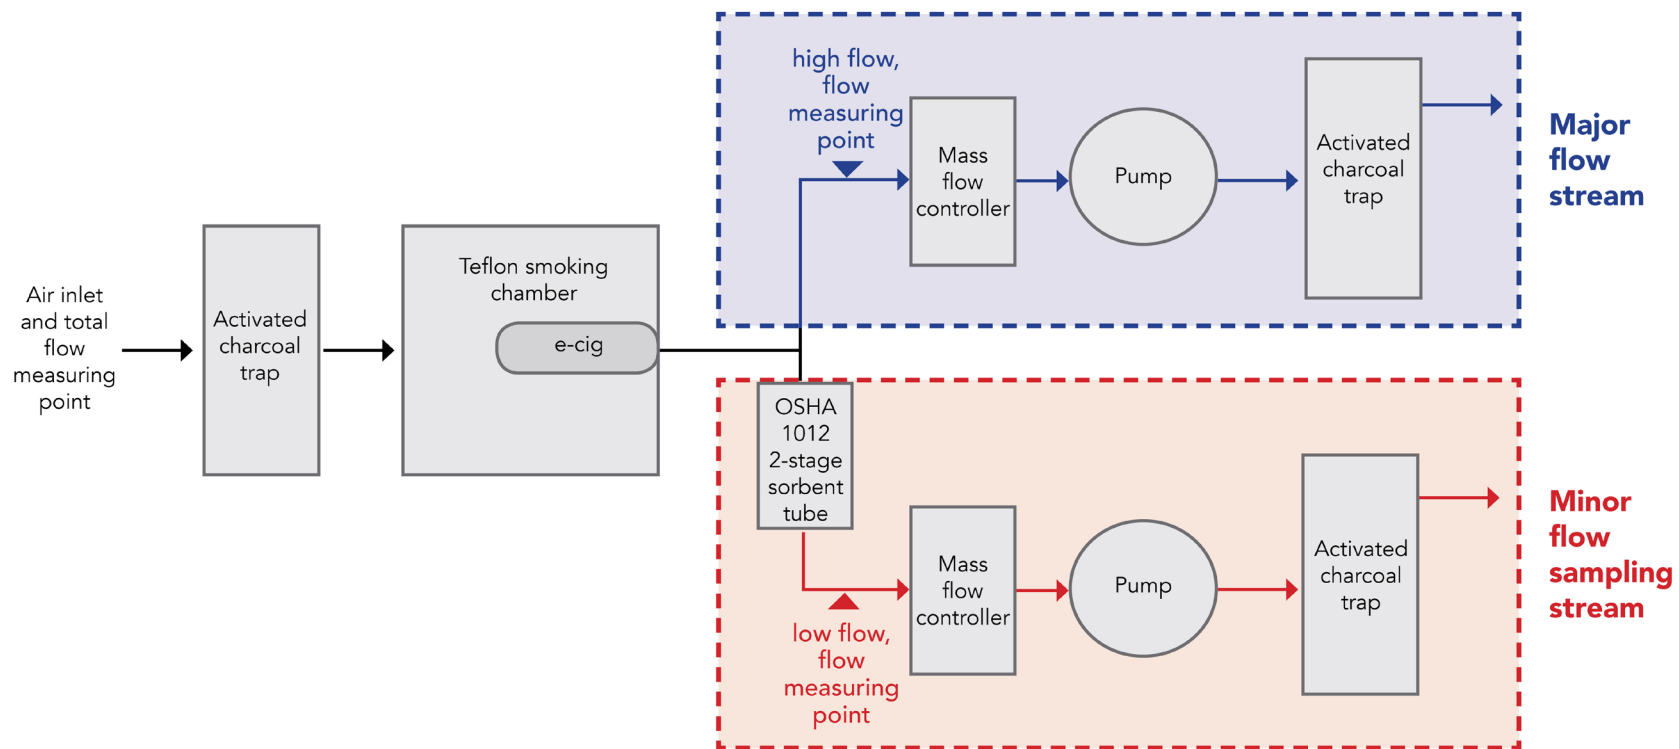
Air inlet and total flow measuring point

Activated charcoal trap

Teflon smoking chamber

e-cig

high flow, flow measuring point

Mass flow controller

Pump

Activated charcoal trap

Major flow stream

OSHA 1012 2-stage sorbent tube

Mass flow controller

Pump

Activated charcoal trap

low flow, flow measuring point

Minor flow sampling stream